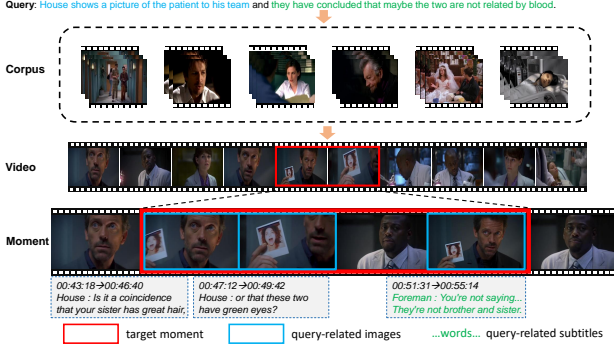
Query: House shows a picture of the patient to his team and they have concluded that maybe the two are not related by blood.

Corpus

Video

Moment

00:43:18→00:46:40
House : Is it a coincidence that your sister has great hair,

00:47:12→00:49:42
House : or that these two have green eyes?

00:51:31→00:55:14
Foreman : You're not saying... They're not brother and sister.

target moment

query-related images

...words... query-related subtitles